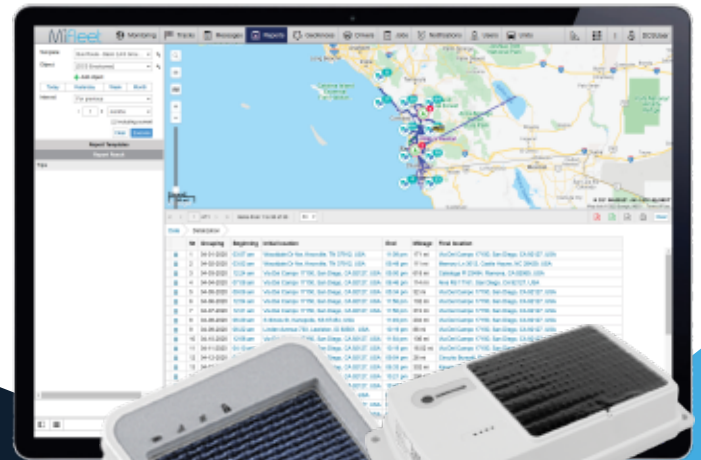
MiFleet
Monitoring
Tracks
Messages
Reports
Geofences
Drivers
Jobs
Notifications
Users
Units

Template
Object
Add object
Today
Yesterday
Week
Month
Interval
Previous
Apply
Execute
Report Templates
Report Result

Grid
Detailed
Nr
Grouping
Beginning
Initial location
End
Mileage
Final location